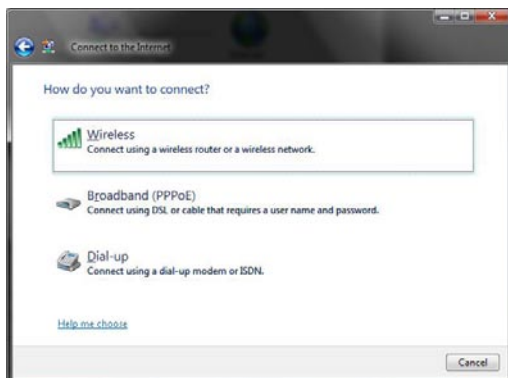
Connect to the Internet

How do you want to connect?

Wireless
Connect using a wireless router or a wireless network.

Broadband (PPPoE)
Connect using DSL or cable that requires a user name and password.

Dial-up
Connect using a dial-up modem or ISDN.

Help me choose

Cancel